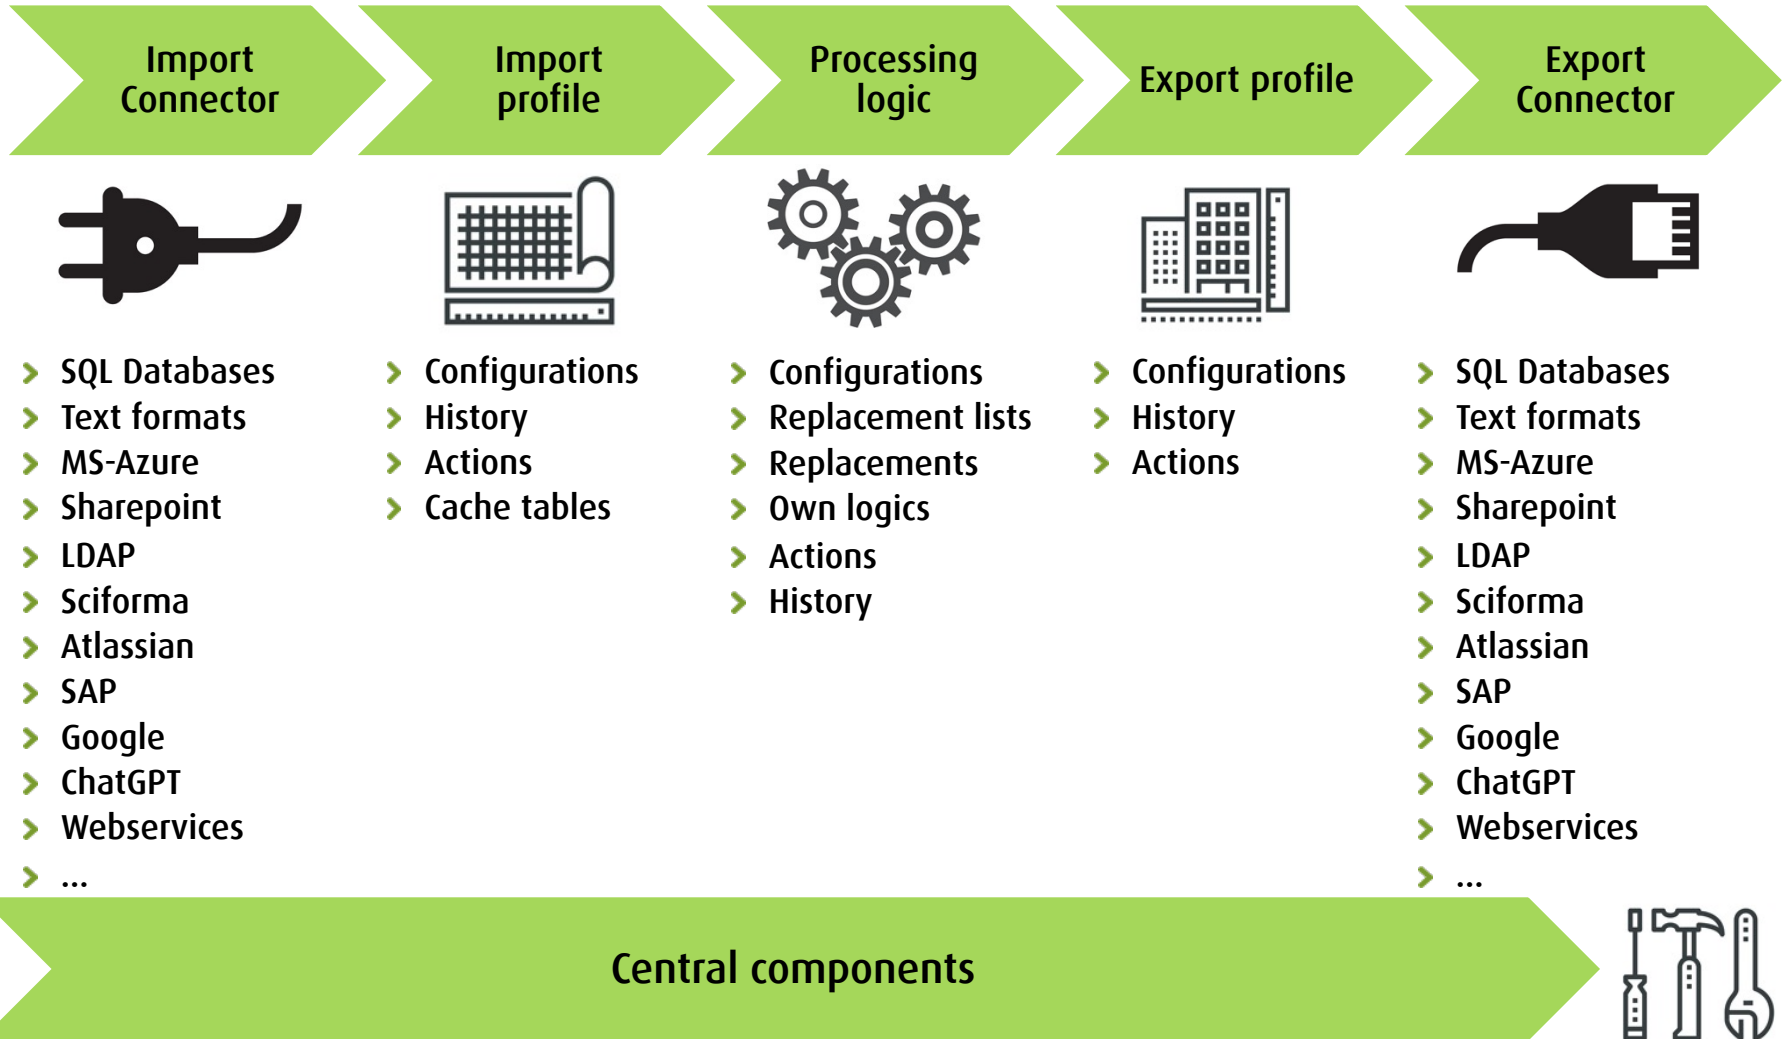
Import Connector

Import profile

Processing logic

Export profile

Export Connector

SQL Databases
Text formats
MS-Azure
Sharepoint
LDAP
Sciforma
Atlassian
SAP
Google
ChatGPT
Webservices
...

Configurations
History
Actions
Cache tables

Configurations
Replacement lists
Replacements
Own logics
Actions
History

Configurations
History
Actions

SQL Databases
Text formats
MS-Azure
Sharepoint
LDAP
Sciforma
Atlassian
SAP
Google
ChatGPT
Webservices
...

Central components